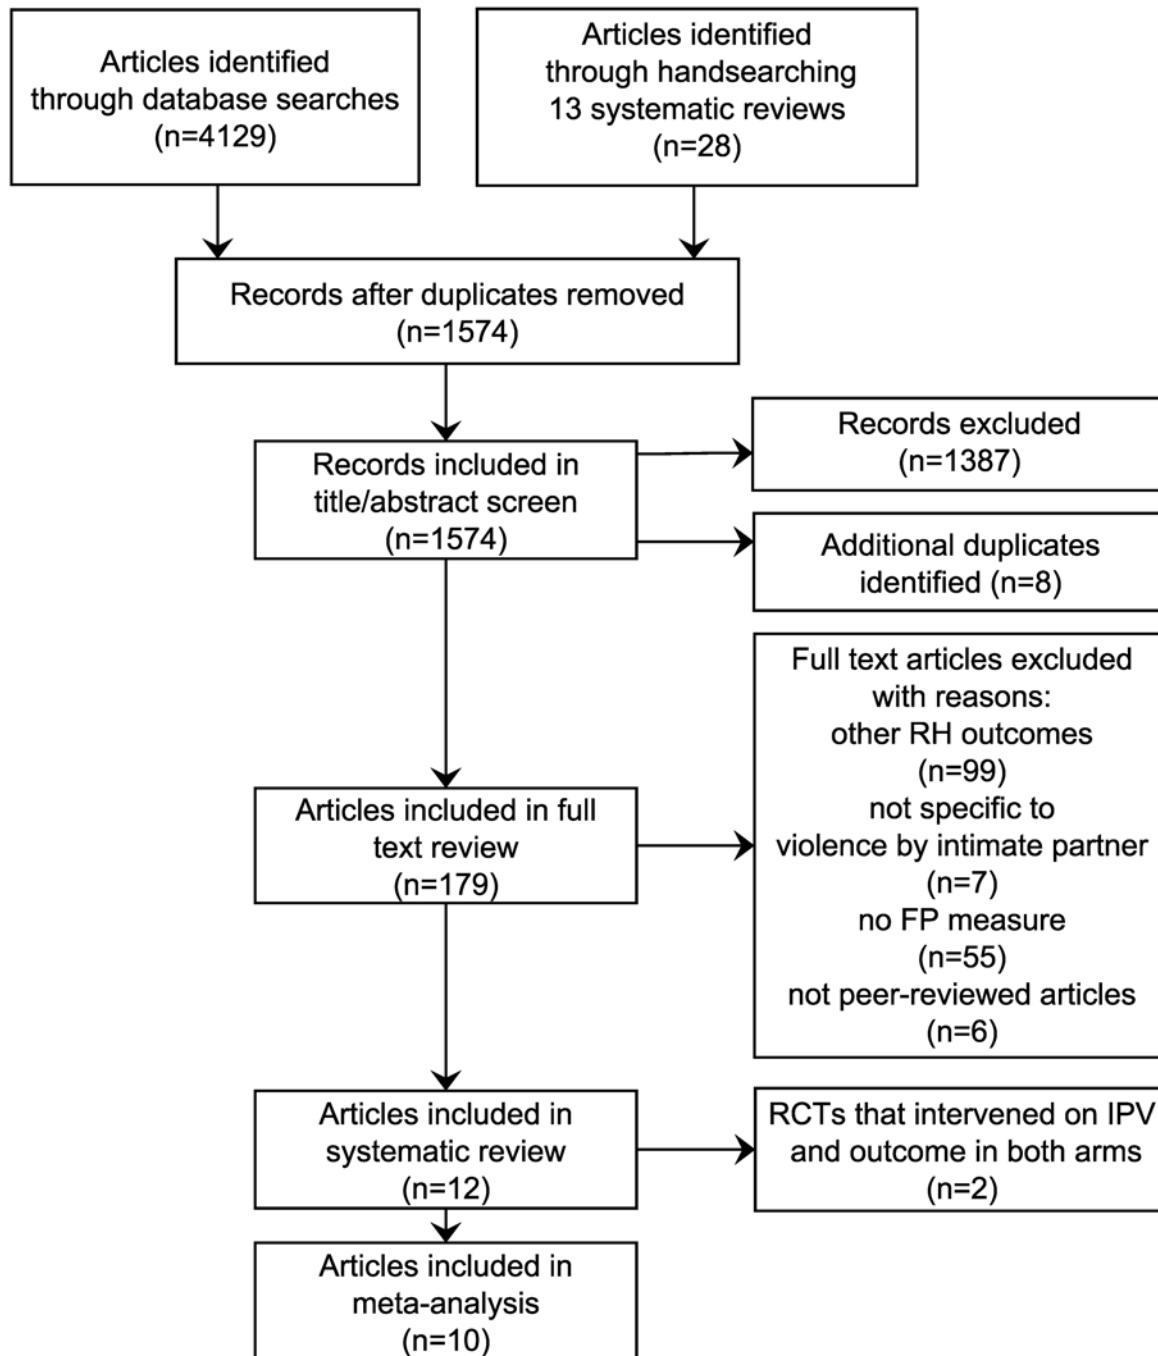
Articles identified through database searches (n=4129)

Articles identified through handsearching 13 systematic reviews (n=28)

Records after duplicates removed (n=1574)

Records included in title/abstract screen (n=1574)

Records excluded (n=1387)

Additional duplicates identified (n=8)

Full text articles excluded with reasons:
other RH outcomes (n=99)
not specific to violence by intimate partner (n=7)
no FP measure (n=55)
not peer-reviewed articles (n=6)

Articles included in full text review (n=179)

Articles included in systematic review (n=12)

RCTs that intervened on IPV and outcome in both arms (n=2)

Articles included in meta-analysis (n=10)